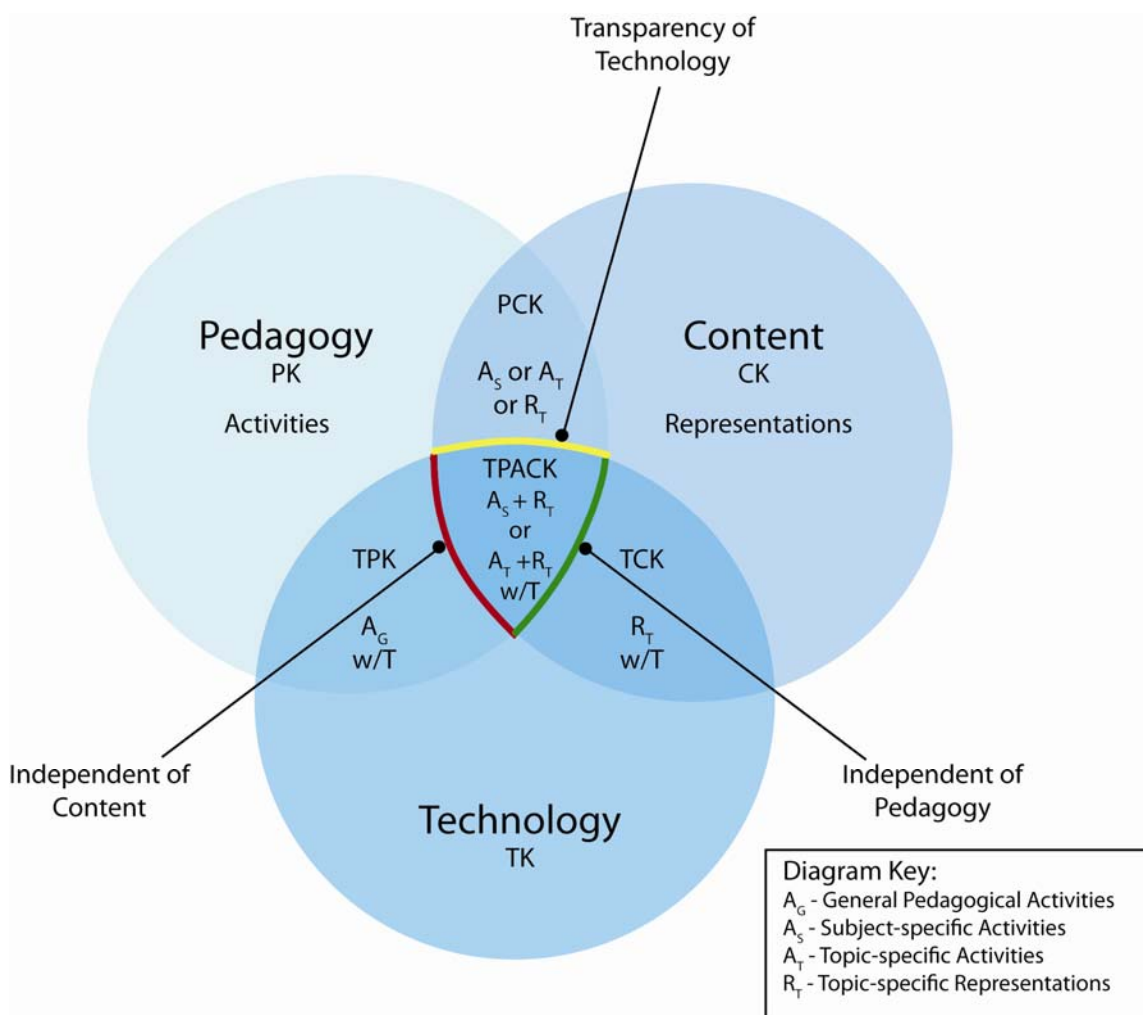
Transparency of Technology

Pedagogy
PK
Activities

PCK
$A_S$ or $A_T$ or $R_T$

Content
CK
Representations

TPACK
$A_S + R_T$
or
$A_T + R_T$
w/T

TPK
$A_G$
w/T

TCK
$R_T$
w/T

Independent of Content

Independent of Pedagogy

Technology
TK

Diagram Key:
$A_G$ - General Pedagogical Activities
$A_S$ - Subject-specific Activities
$A_T$ - Topic-specific Activities
$R_T$ - Topic-specific Representations